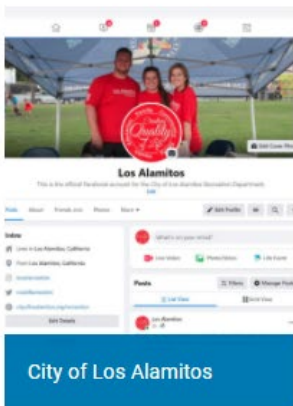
Los Alamitos

This is the official Facebook account for the City of Los Alamitos Recreation Department.

Edit

Posts About Friends Photos More

Edit Profile

Intro

Lives in Los Alamitos, California

From Los Alamitos, California

Edit Details

What's on your mind?

Live Video Photo/Video Life Event

Posts Filters Manage Posts

List View Grid View

Los Alamitos

City of Los Alamitos